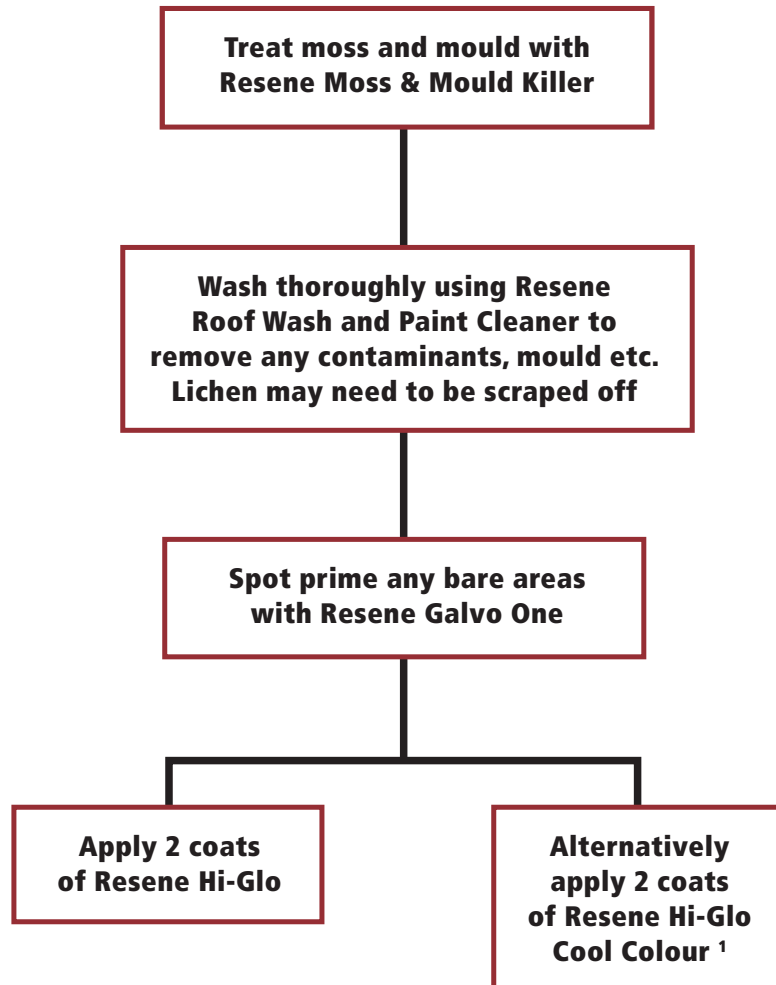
Treat moss and mould with Resene Moss & Mould Killer

Wash thoroughly using Resene Roof Wash and Paint Cleaner to remove any contaminants, mould etc. Lichen may need to be scraped off

Spot prime any bare areas with Resene Galvo One

Apply 2 coats of Resene Hi-Glo

Alternatively apply 2 coats of Resene Hi-Glo Cool Colour $^1$